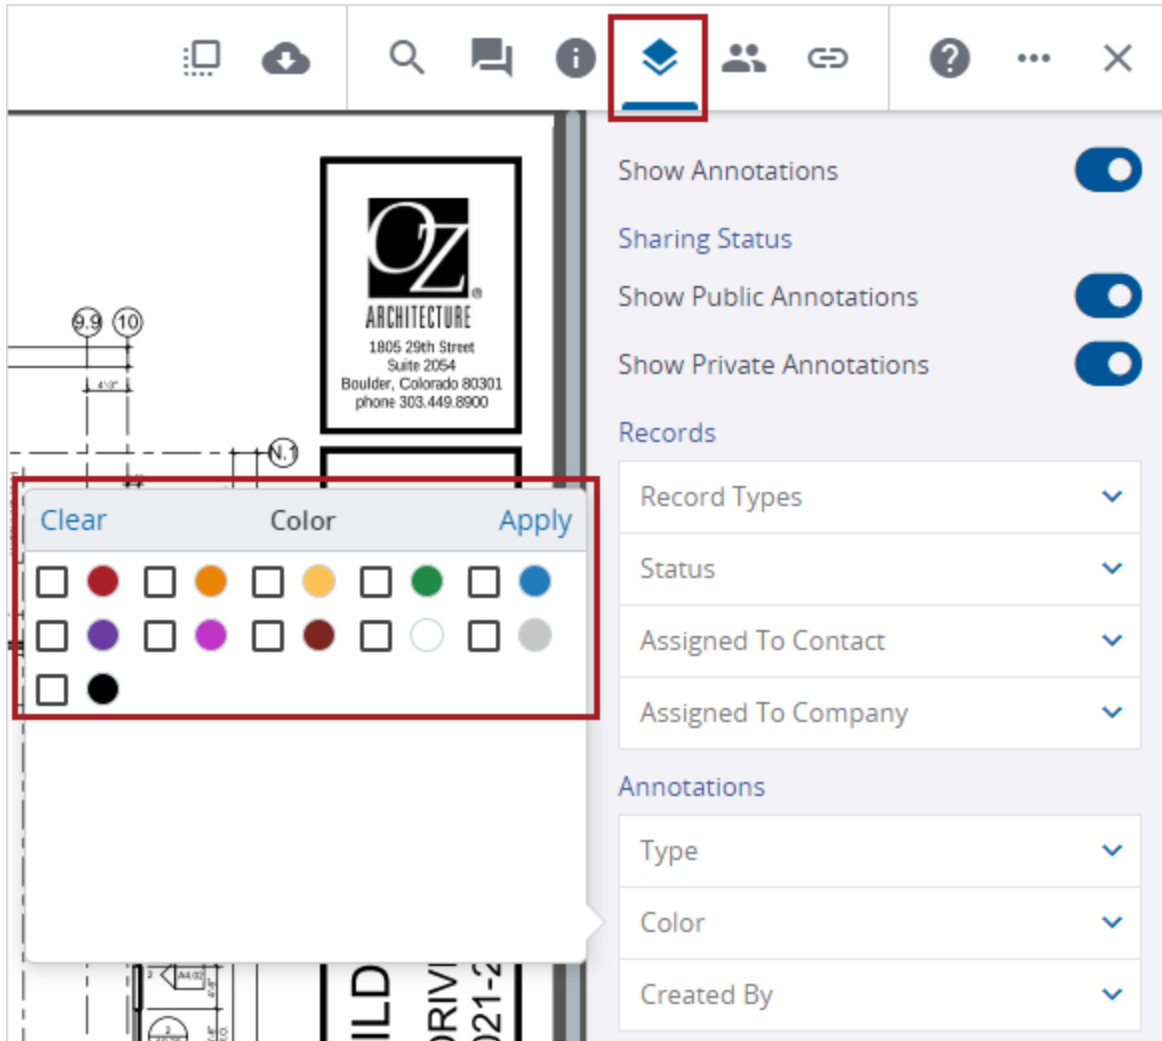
OZ
ARCHITECTURE
1805 29th Street
Suite 2054
Boulder, Colorado 80301
phone 303.449.8900

9.9 10
N.1

Clear Color Apply

Show Annotations

Sharing Status

Show Public Annotations

Show Private Annotations

Records

Record Types

Status

Assigned To Contact

Assigned To Company

Annotations

Type

Color

Created By